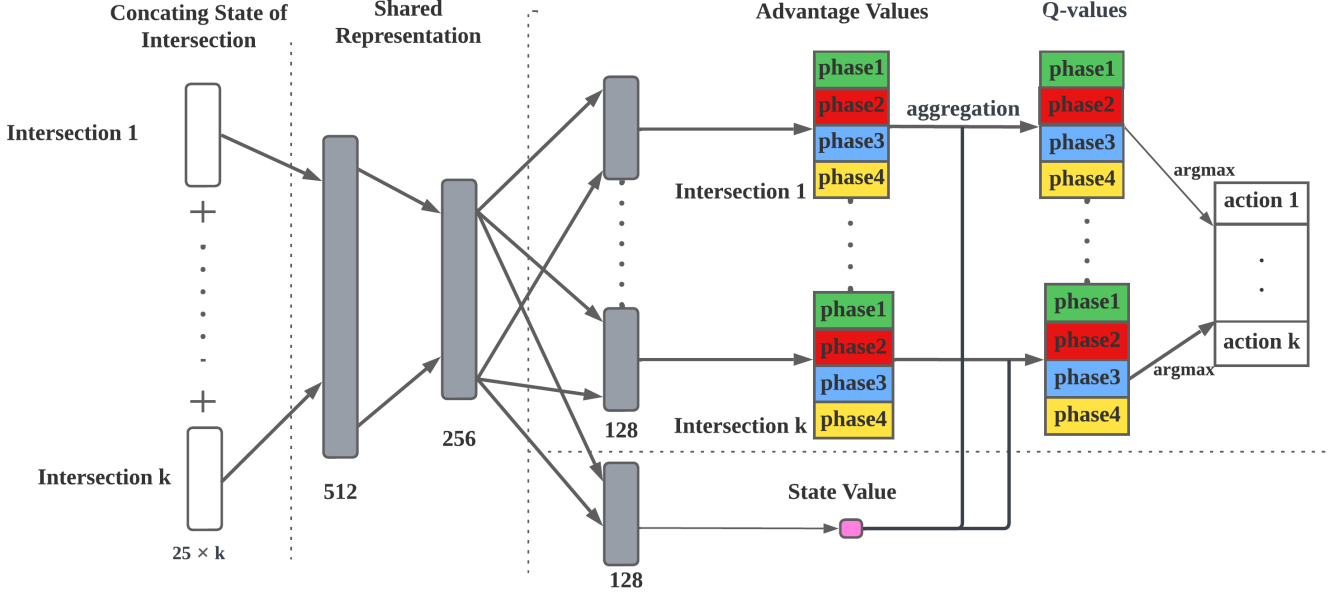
Concating State of Intersection

Shared Representation

Advantage Values

Q-values

Intersection 1

+

+

Intersection k

$25 \times k$

512

256

128

128

phase1
phase2
phase3
phase4

aggregation

Intersection 1

phase1
phase2
phase3
phase4

Intersection k

State Value

phase1
phase2
phase3
phase4

phase1
phase2
phase3
phase4

argmax

argmax

action 1

action k